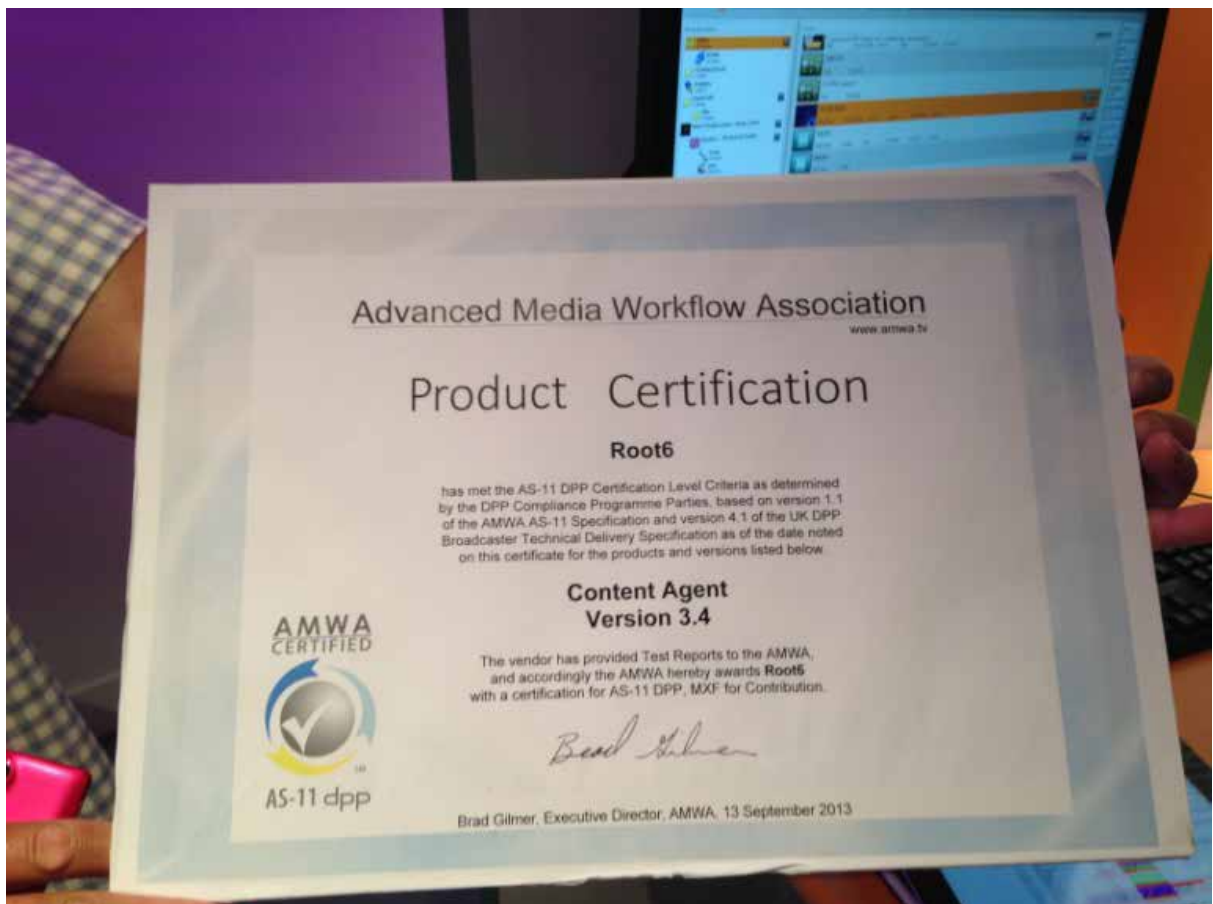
Advanced Media Workflow Association
www.amwa.tv

Product Certification

Root6

has met the AS-11 DPP Certification Level Criteria as determined by the DPP Compliance Programme Parties, based on version 1.1 of the AMWA AS-11 Specification and version 4.1 of the UK DPP Broadcaster Technical Delivery Specification as of the date noted on this certificate for the products and versions listed below.

Content Agent
Version 3.4

The vendor has provided Test Reports to the AMWA, and accordingly the AMWA hereby awards **Root6** with a certification for AS-11 DPP, MXF for Contribution.

Brad Gilmer

AMWA
CERTIFIED
TM
AS-11 dpp

Brad Gilmer, Executive Director, AMWA, 13 September 2013